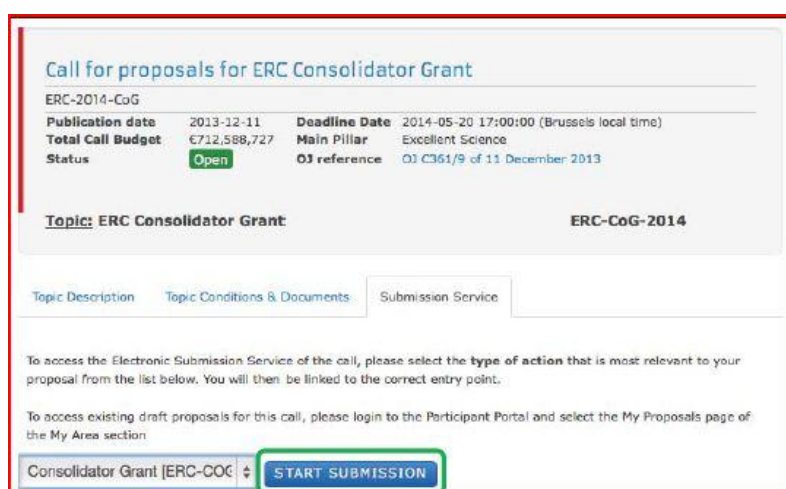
Call for proposals for ERC Consolidator Grant

ERC-2014-CoG

| | | | |
|---|---|---|---|
| **Publication date** | 2013-12-11 | **Deadline Date** | 2014-05-20 17:00:00 (Brussels local time) |
| **Total Call Budget** | €712,588,727 | **Main Pillar** | Excellent Science |
| **Status** | Open | **OJ reference** | OJ C361/9 of 11 December 2013 |

**Topic: ERC Consolidator Grant** **ERC-CoG-2014**

Topic Description Topic Conditions & Documents Submission Service

To access the Electronic Submission Service of the call, please select the **type of action** that is most relevant to your proposal from the list below. You will then be linked to the correct entry point.

To access existing draft proposals for this call, please login to the Participant Portal and select the My Proposals page of the My Area section

Consolidator Grant [ERC-COC START SUBMISSION